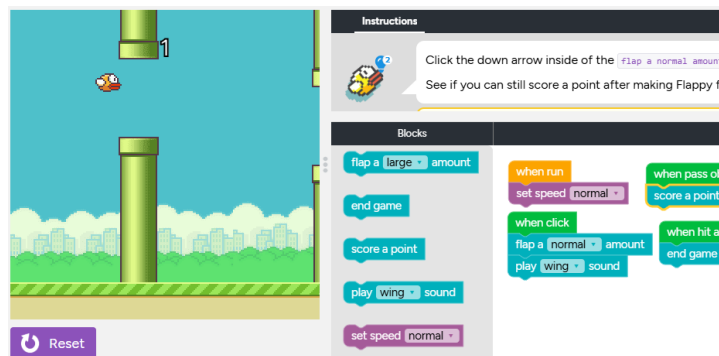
1

Reset

Instructions

2

Click the down arrow inside of the flap a normal amoun

See if you can still score a point after making Flappy f

Blocks

flap a large amount

end game

score a point

play wing sound

set speed normal

when run

set speed normal

when click

flap a normal amount

play wing sound

when pass o

score a point

when hit a

end game